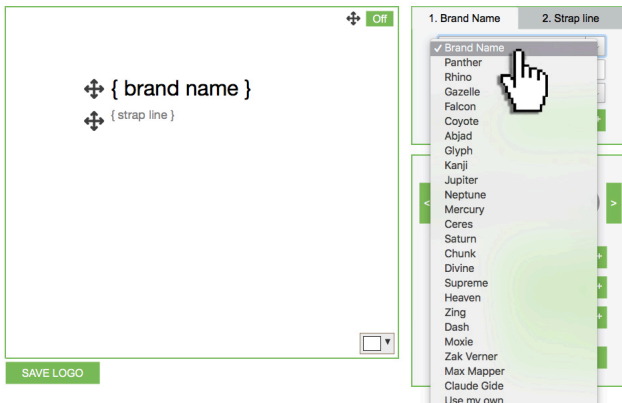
Off

{ brand name }

{ strap line }

SAVE LOGO

1. Brand Name

2. Strap line

✓ Brand Name
Panther
Rhino
Gazelle
Falcon
Coyote
Abjad
Glyph
Kanji
Jupiter
Neptune
Mercury
Ceres
Saturn
Chunk
Divine
Supreme
Heaven
Zing
Dash
Moxie
Zak Verner
Max Mapper
Claude Gide
Use my own